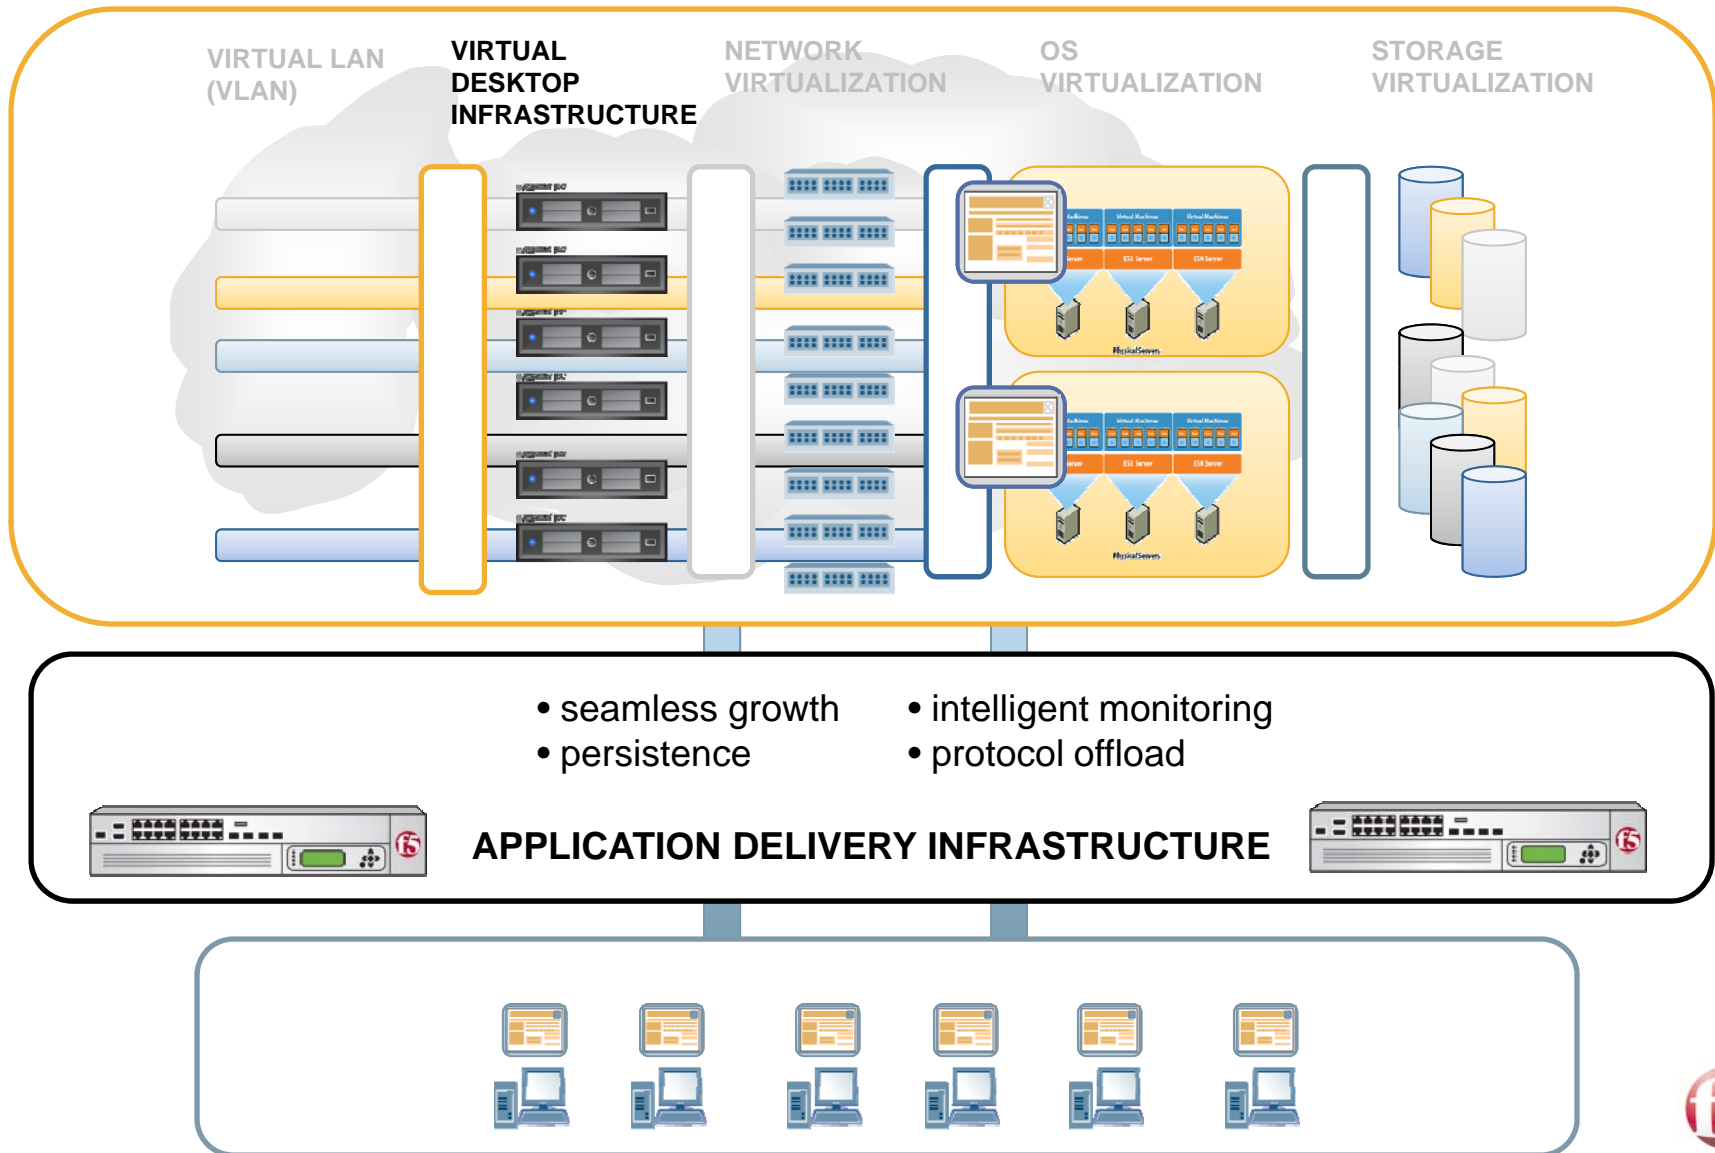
VIRTUAL LAN (VLAN)

VIRTUAL DESKTOP INFRASTRUCTURE

NETWORK VIRTUALIZATION

OS VIRTUALIZATION

STORAGE VIRTUALIZATION

Virtual Machine
ESX Server
Physical Servers

• seamless growth
• persistence

• intelligent monitoring
• protocol offload

APPLICATION DELIVERY INFRASTRUCTURE